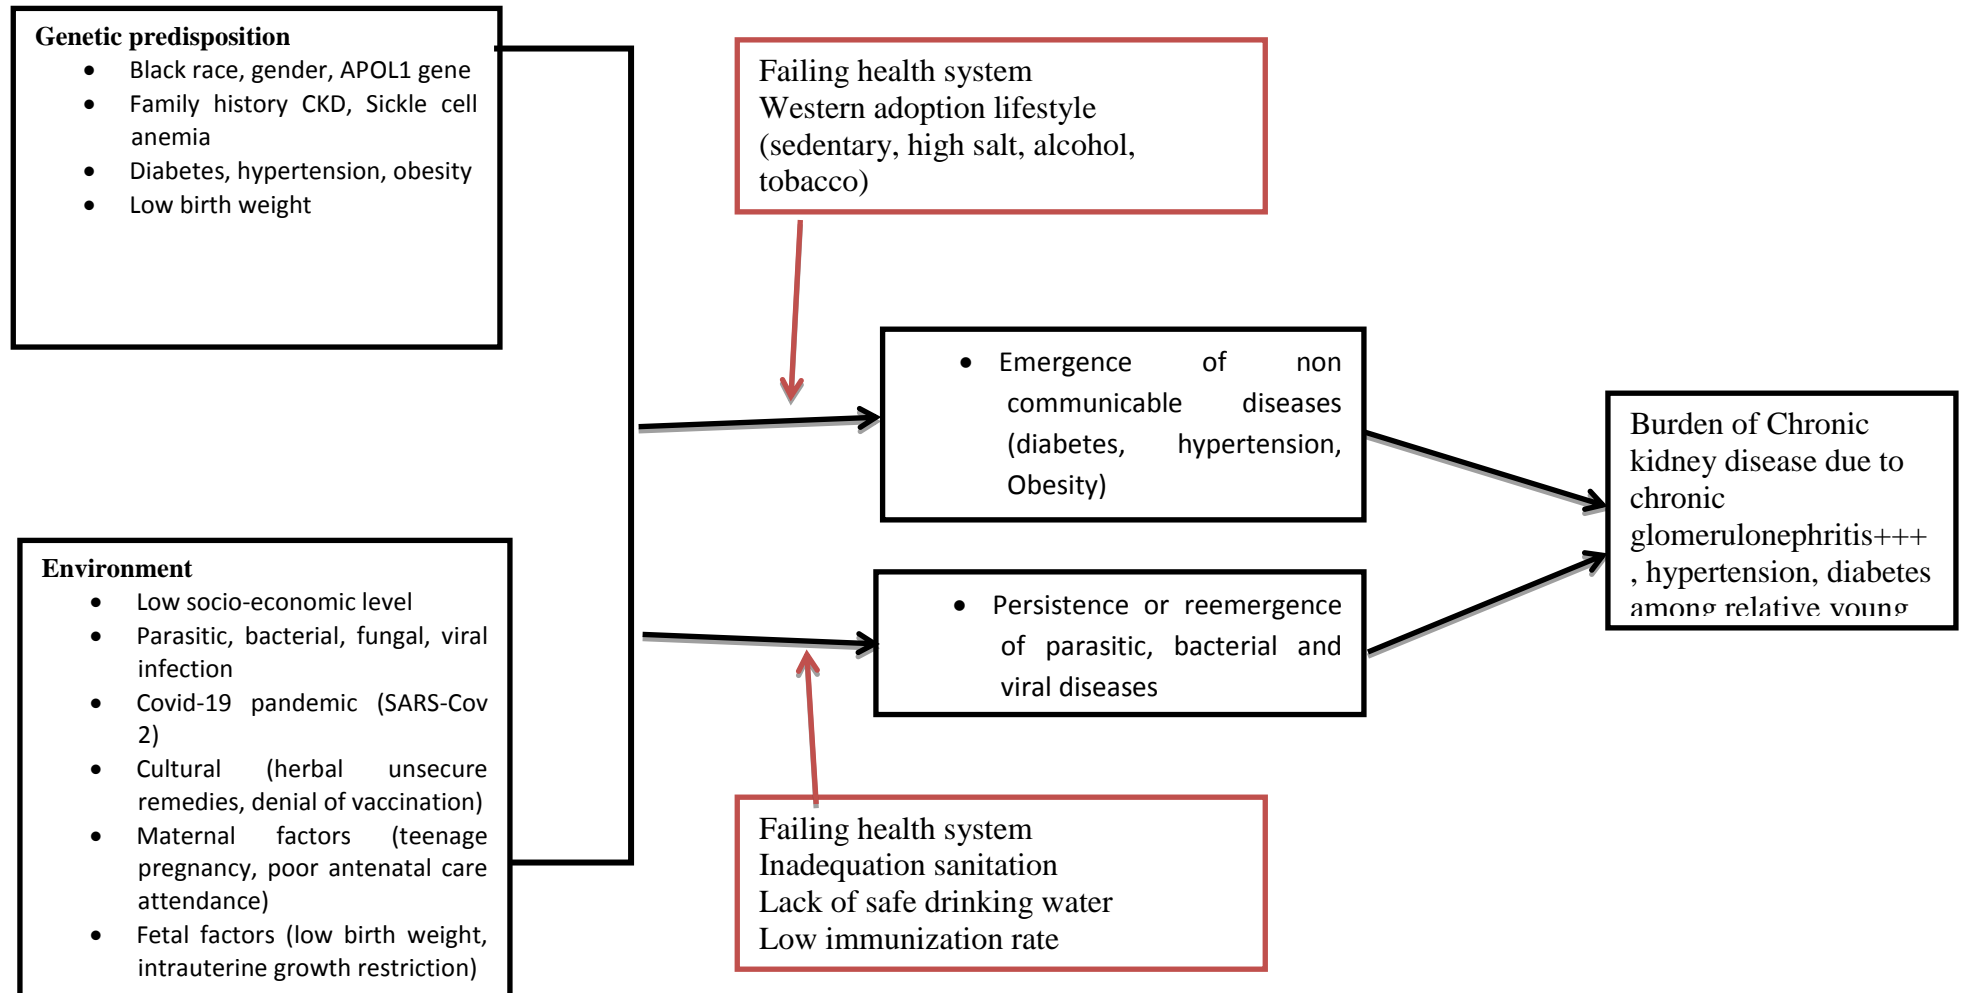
Genetic predisposition
- Black race, gender, APOL1 gene
- Family history CKD, Sickle cell anemia
- Diabetes, hypertension, obesity
- Low birth weight

Environment
- Low socio-economic level
- Parasitic, bacterial, fungal, viral infection
- Covid-19 pandemic (SARS-Cov 2)
- Cultural (herbal unsecure remedies, denial of vaccination)
- Maternal factors (teenage pregnancy, poor antenatal care attendance)
- Fetal factors (low birth weight, intrauterine growth restriction)

Failing health system
Western adoption lifestyle (sedentary, high salt, alcohol, tobacco)

- Emergence of non communicable diseases (diabetes, hypertension, Obesity)

- Persistence or reemergence of parasitic, bacterial and viral diseases

Failing health system
Inadequation sanitation
Lack of safe drinking water
Low immunization rate

Burden of Chronic kidney disease due to chronic glomerulonephritis+++ , hypertension, diabetes among relative young